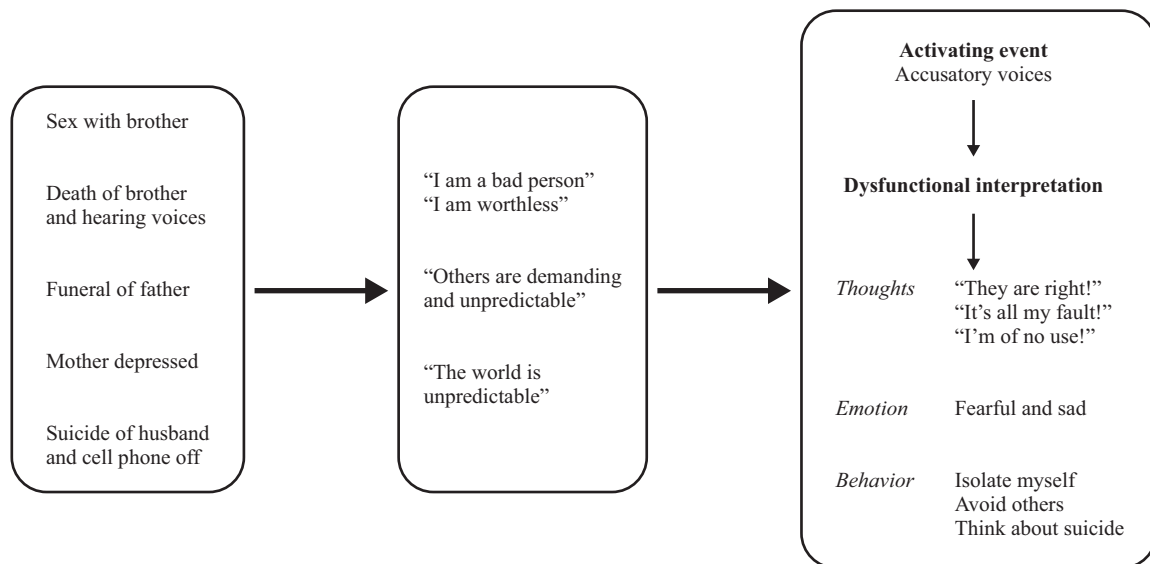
Sex with brother

Death of brother and hearing voices

Funeral of father

Mother depressed

Suicide of husband and cell phone off

"I am a bad person"
"I am worthless"

"Others are demanding and unpredictable"

"The world is unpredictable"

**Activating event**
Accusatory voices

**Dysfunctional interpretation**

*Thoughts* "They are right!"
"It's all my fault!"
"I'm of no use!"

*Emotion* Fearful and sad

*Behavior* Isolate myself
Avoid others
Think about suicide